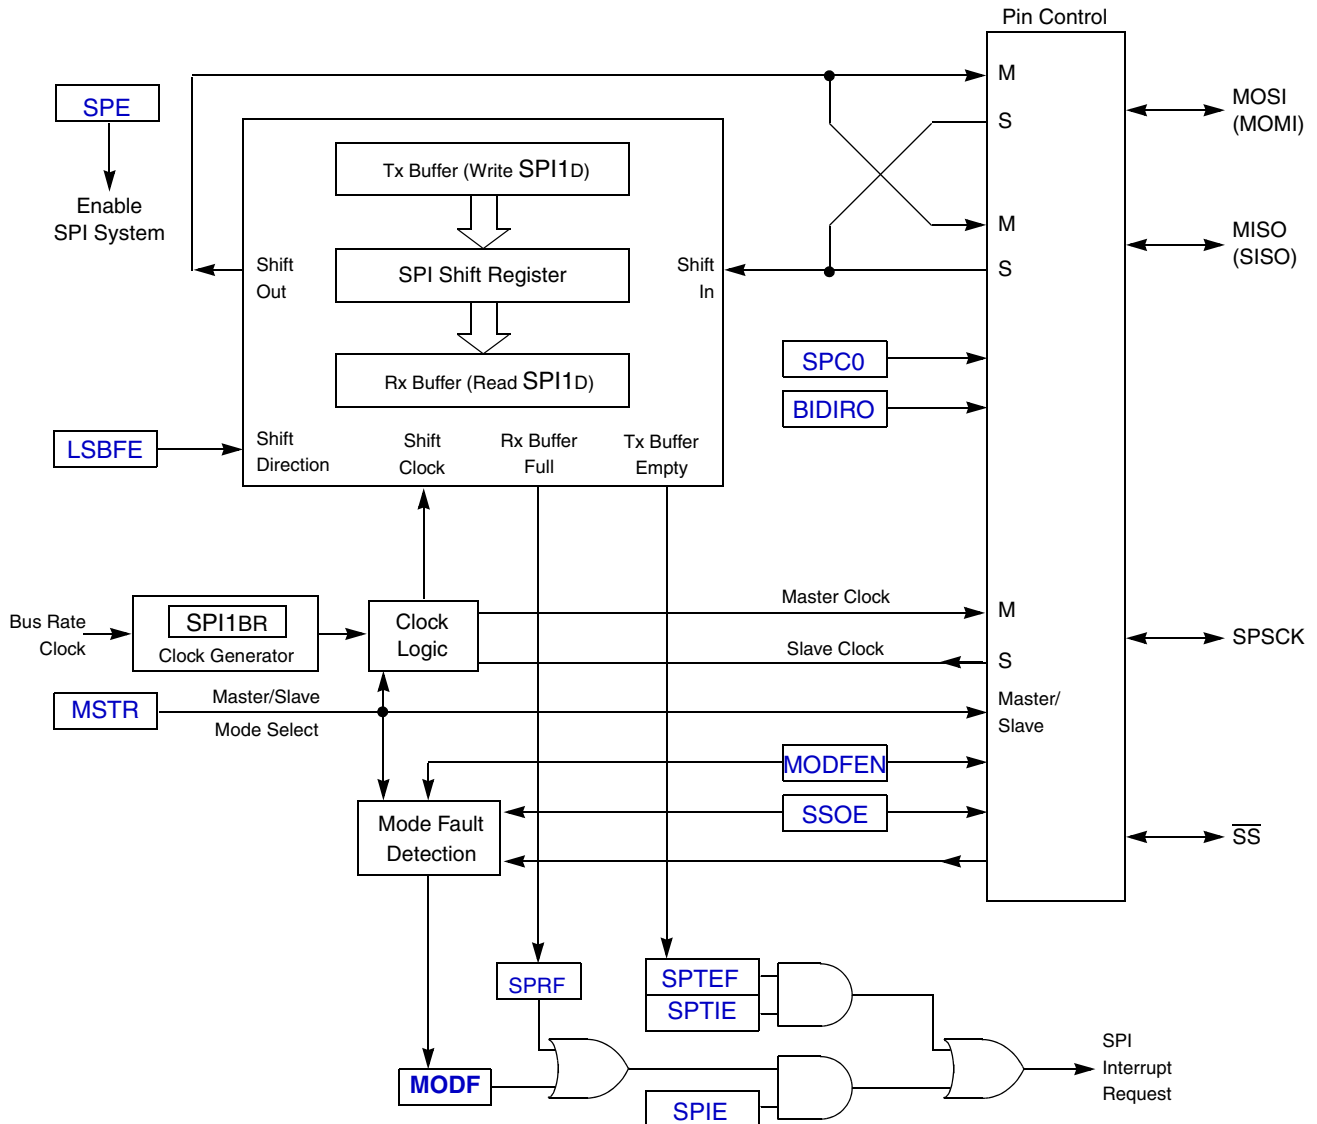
Pin Control

SPE

Enable SPI System

M

S

M

S

MOSI (MOMI)

MISO (SISO)

Tx Buffer (Write SPI1D)

SPI Shift Register

Rx Buffer (Read SPI1D)

Shift Out

Shift In

SPC0

BIDIRO

LSBFE

Shift Direction

Shift Clock

Rx Buffer Full

Tx Buffer Empty

Bus Rate Clock

SPI1BR

Clock Generator

Clock Logic

Master Clock

Slave Clock

M

S

SPSCK

MSTR

Master/Slave

Mode Select

Master/ Slave

MODFEN

SSOE

Mode Fault Detection

$\overline{SS}$

SPRF

SPTEF

SPTIE

MODF

SPIE

SPI Interrupt Request